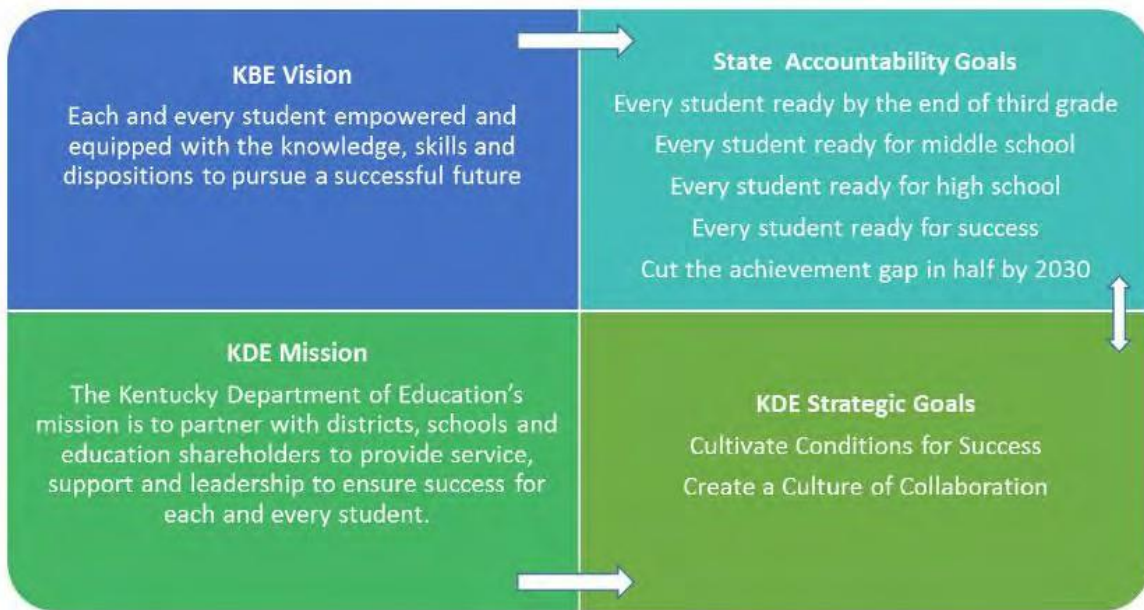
KBE Vision

Each and every student empowered and equipped with the knowledge, skills and dispositions to pursue a successful future

State Accountability Goals

Every student ready by the end of third grade

Every student ready for middle school

Every student ready for high school

Every student ready for success

Cut the achievement gap in half by 2030

KDE Mission

The Kentucky Department of Education's mission is to partner with districts, schools and education shareholders to provide service, support and leadership to ensure success for each and every student.

KDE Strategic Goals

Cultivate Conditions for Success

Create a Culture of Collaboration